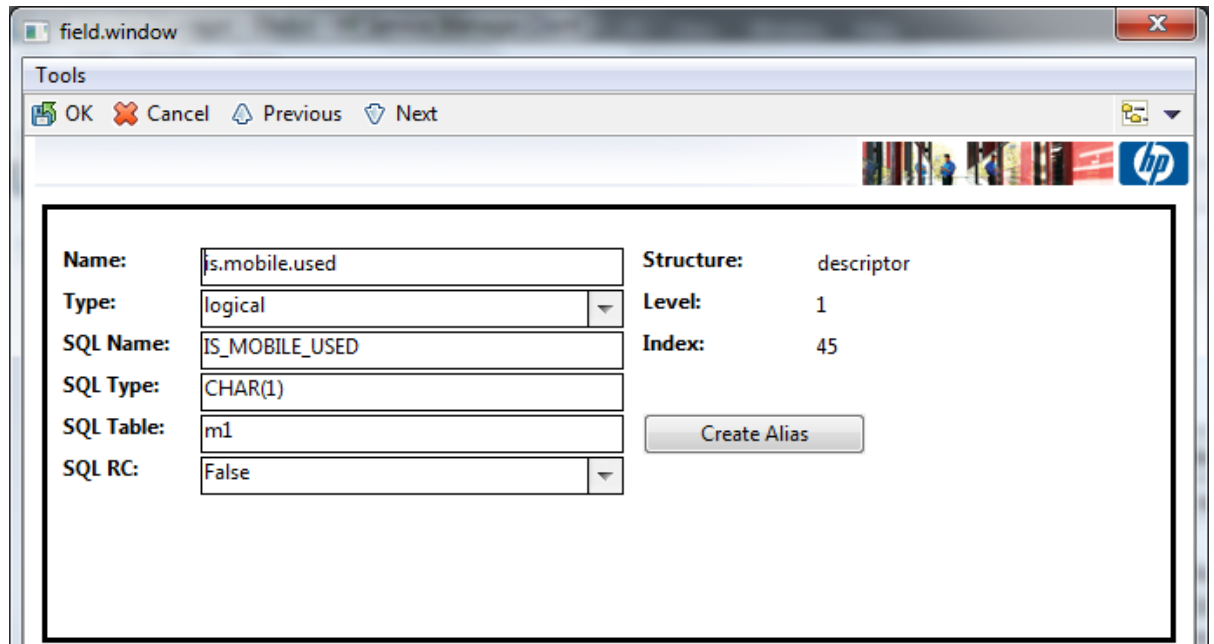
field.window

Tools

OK Cancel Previous Next

hp

Name: is.mobile.used
Type: logical
SQL Name: IS_MOBILE_USED
SQL Type: CHAR(1)
SQL Table: m1
SQL RC: False

Structure: descriptor
Level: 1
Index: 45

Create Alias